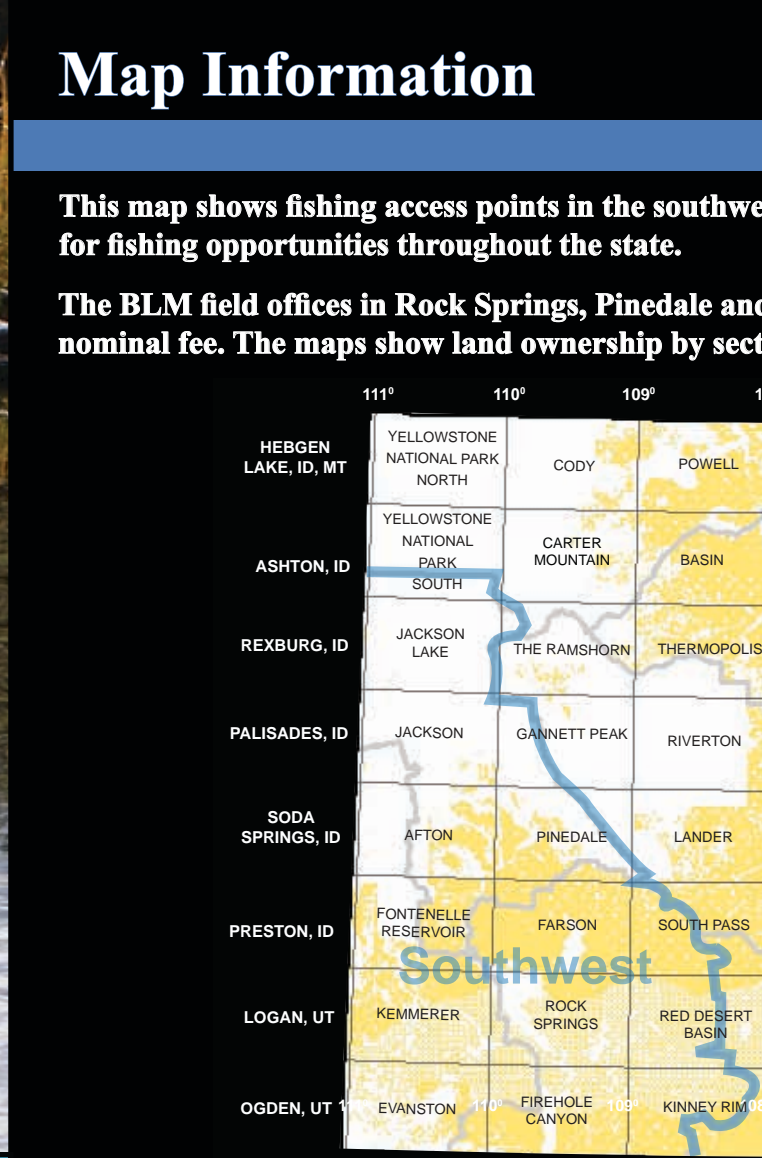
Map Information

This map shows fishing access points in the southwe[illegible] for fishing opportunities throughout the state.

The BLM field offices in Rock Springs, Pinedale an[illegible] nominal fee. The maps show land ownership by sect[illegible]

$111^0$ $110^0$ $109^0$

HEBGEN LAKE, ID, MT
ASHTON, ID
REXBURG, ID
PALISADES, ID
SODA SPRINGS, ID
PRESTON, ID
LOGAN, UT
OGDEN, UT

YELLOWSTONE NATIONAL PARK NORTH
CODY
POWELL
YELLOWSTONE NATIONAL PARK SOUTH
CARTER MOUNTAIN
BASIN
JACKSON LAKE
THE RAMSHORN
THERMOPOLIS
JACKSON
GANNETT PEAK
RIVERTON
AFTON
PINEDALE
LANDER
FONTENELLE RESERVOIR
FARSON
SOUTH PASS
Southwest
KEMMERER
ROCK SPRINGS
RED DESERT BASIN
EVANSTON
$110^0$
FIREHOLE CANYON
$109^0$
KINNEY RIM